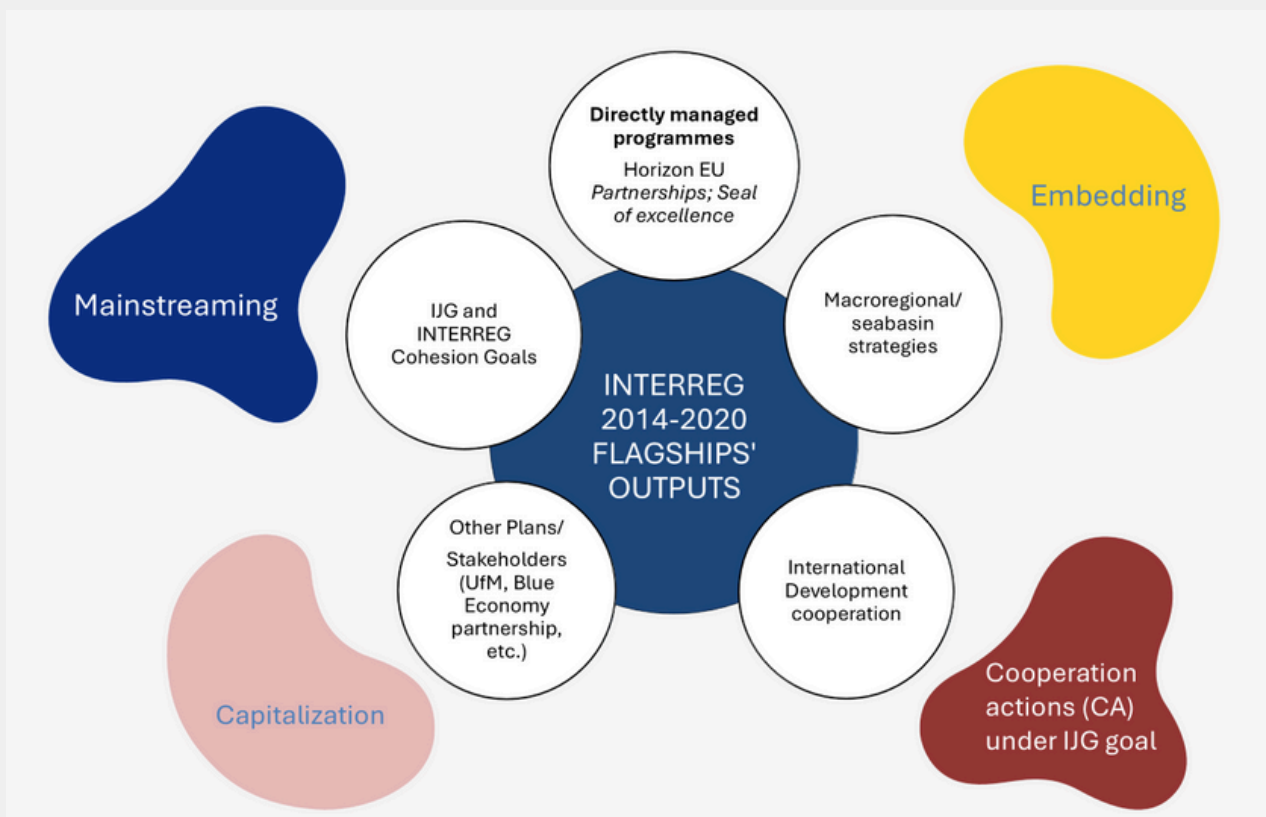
Mainstreaming

Directly managed programmes

Horizon EU *Partnerships; Seal of excellence*

Embedding

IJG and INTERREG Cohesion Goals

Macroregional/ seabasin strategies

INTERREG 2014-2020 FLAGSHIPS' OUTPUTS

Other Plans/ Stakeholders (UfM, Blue Economy partnership, etc.)

International Development cooperation

Capitalization

Cooperation actions (CA) under IJG goal